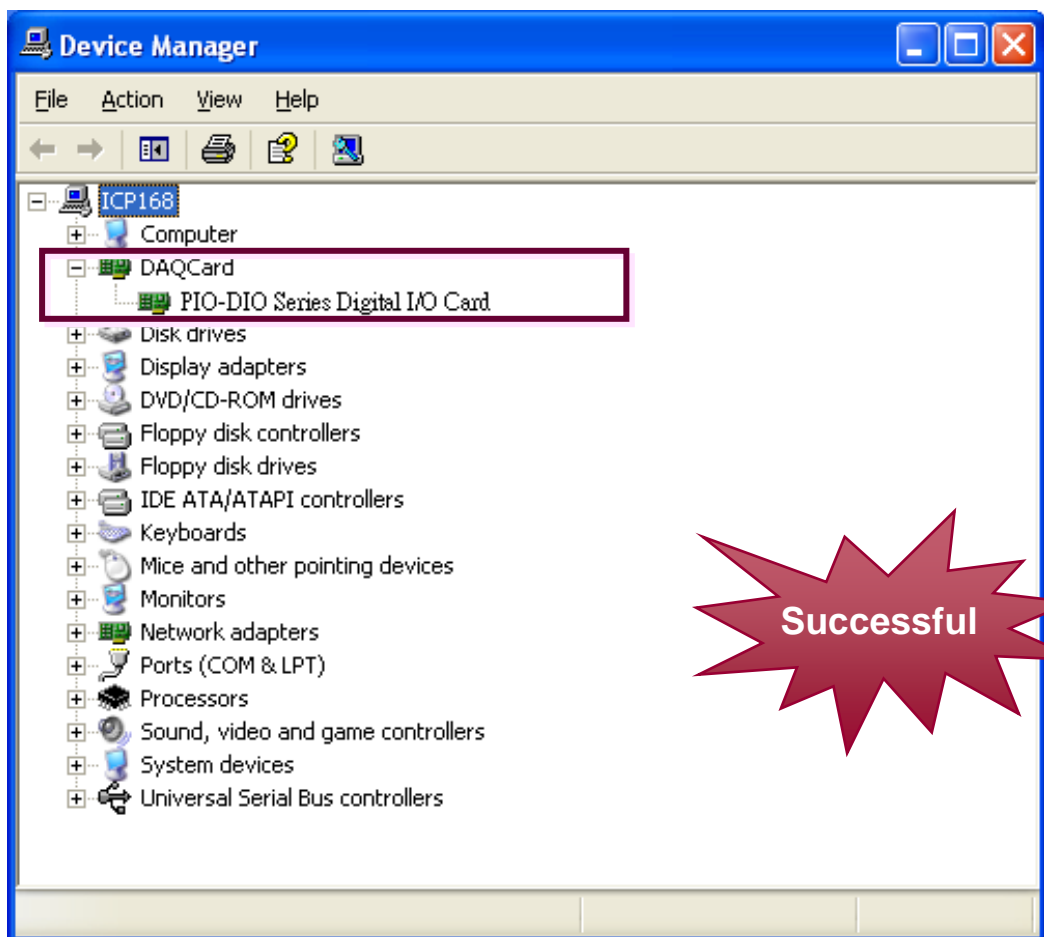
Device Manager

File Action View Help

ICP168
Computer
DAQCard
PIO-DIO Series Digital I/O Card
Disk drives
Display adapters
DVD/CD-ROM drives
Floppy disk controllers
Floppy disk drives
IDE ATA/ATAPI controllers
Keyboards
Mice and other pointing devices
Monitors
Network adapters
Ports (COM & LPT)
Processors
Sound, video and game controllers
System devices
Universal Serial Bus controllers

Successful